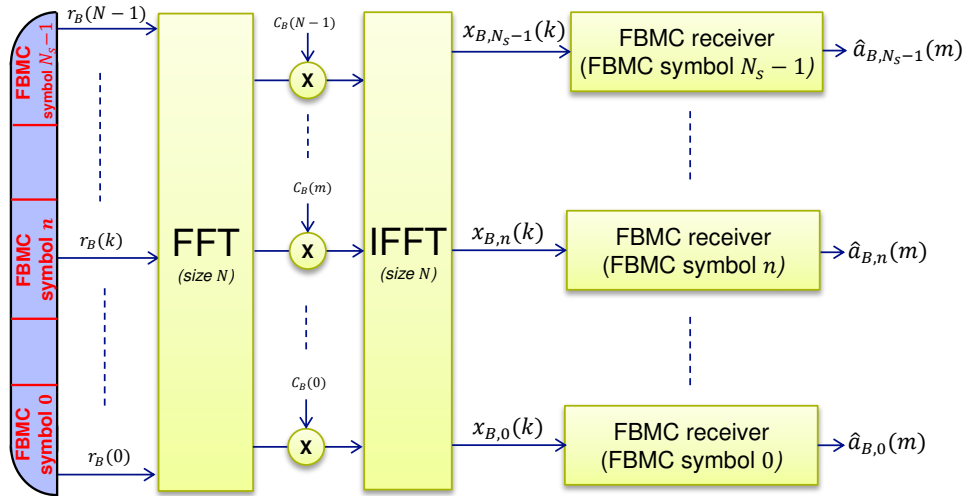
FBMC symbol $N_s-1$

FBMC symbol $n$

FBMC symbol 0

$r_B(N-1)$

$r_B(k)$

$r_B(0)$

FFT
(size N)

$C_B(N-1)$

x

$C_B(m)$

x

$C_B(0)$

x

IFFT
(size N)

$x_{B,N_s-1}(k)$

$x_{B,n}(k)$

$x_{B,0}(k)$

FBMC receiver
(FBMC symbol $N_s-1$)

$\hat{a}_{B,N_s-1}(m)$

FBMC receiver
(FBMC symbol $n$)

$\hat{a}_{B,n}(m)$

FBMC receiver
(FBMC symbol 0)

$\hat{a}_{B,0}(m)$